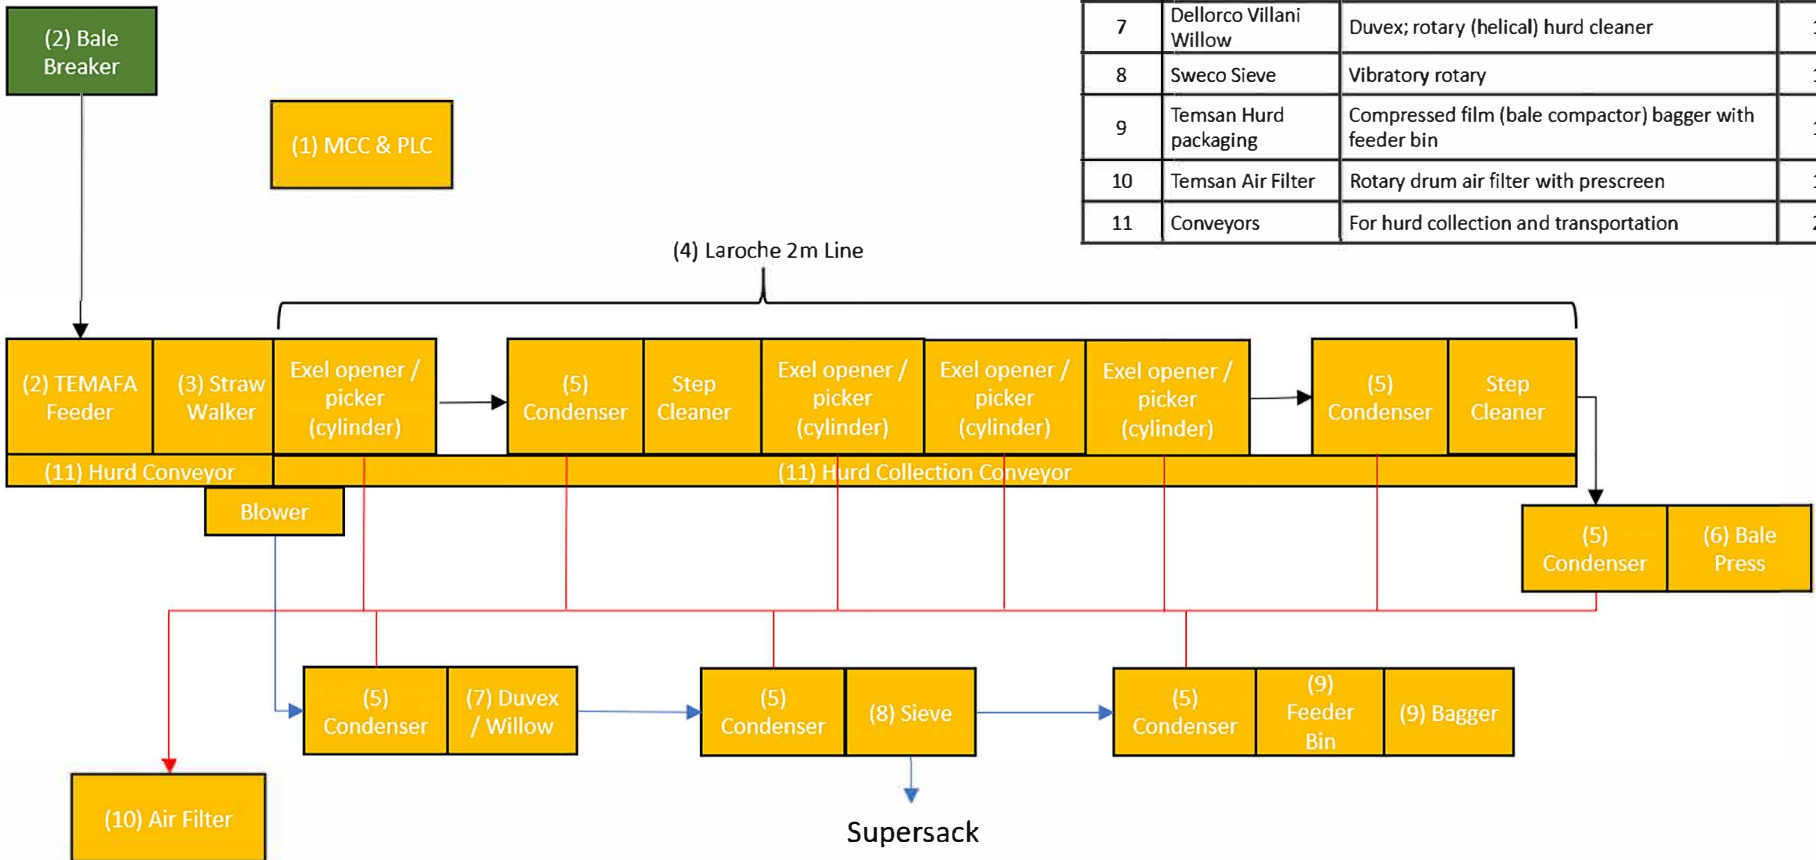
| 7 | Dellorco Villani Willow | Duvex; rotary (helical) hurd cleaner | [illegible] |
|---|---|---|---|
| 8 | Sweco Sieve | Vibratory rotary | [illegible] |
| 9 | Temsan Hurd packaging | Compressed film (bale compactor) bagger with feeder bin | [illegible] |
| 10 | Temsan Air Filter | Rotary drum air filter with prescreen | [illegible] |
| 11 | Conveyors | For hurd collection and transportation | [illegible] |

(2) Bale Breaker

(1) MCC & PLC

(4) Laroche 2m Line

(2) TEMAFA Feeder

(3) Straw Walker

Exel opener / picker (cylinder)

(5) Condenser

Step Cleaner

Exel opener / picker (cylinder)

Exel opener / picker (cylinder)

Exel opener / picker (cylinder)

(5) Condenser

Step Cleaner

(11) Hurd Conveyor

(11) Hurd Collection Conveyor

Blower

(5) Condenser

(6) Bale Press

(5) Condenser

(7) Duvex / Willow

(5) Condenser

(8) Sieve

(5) Condenser

(9) Feeder Bin

(9) Bagger

(10) Air Filter

Supersack